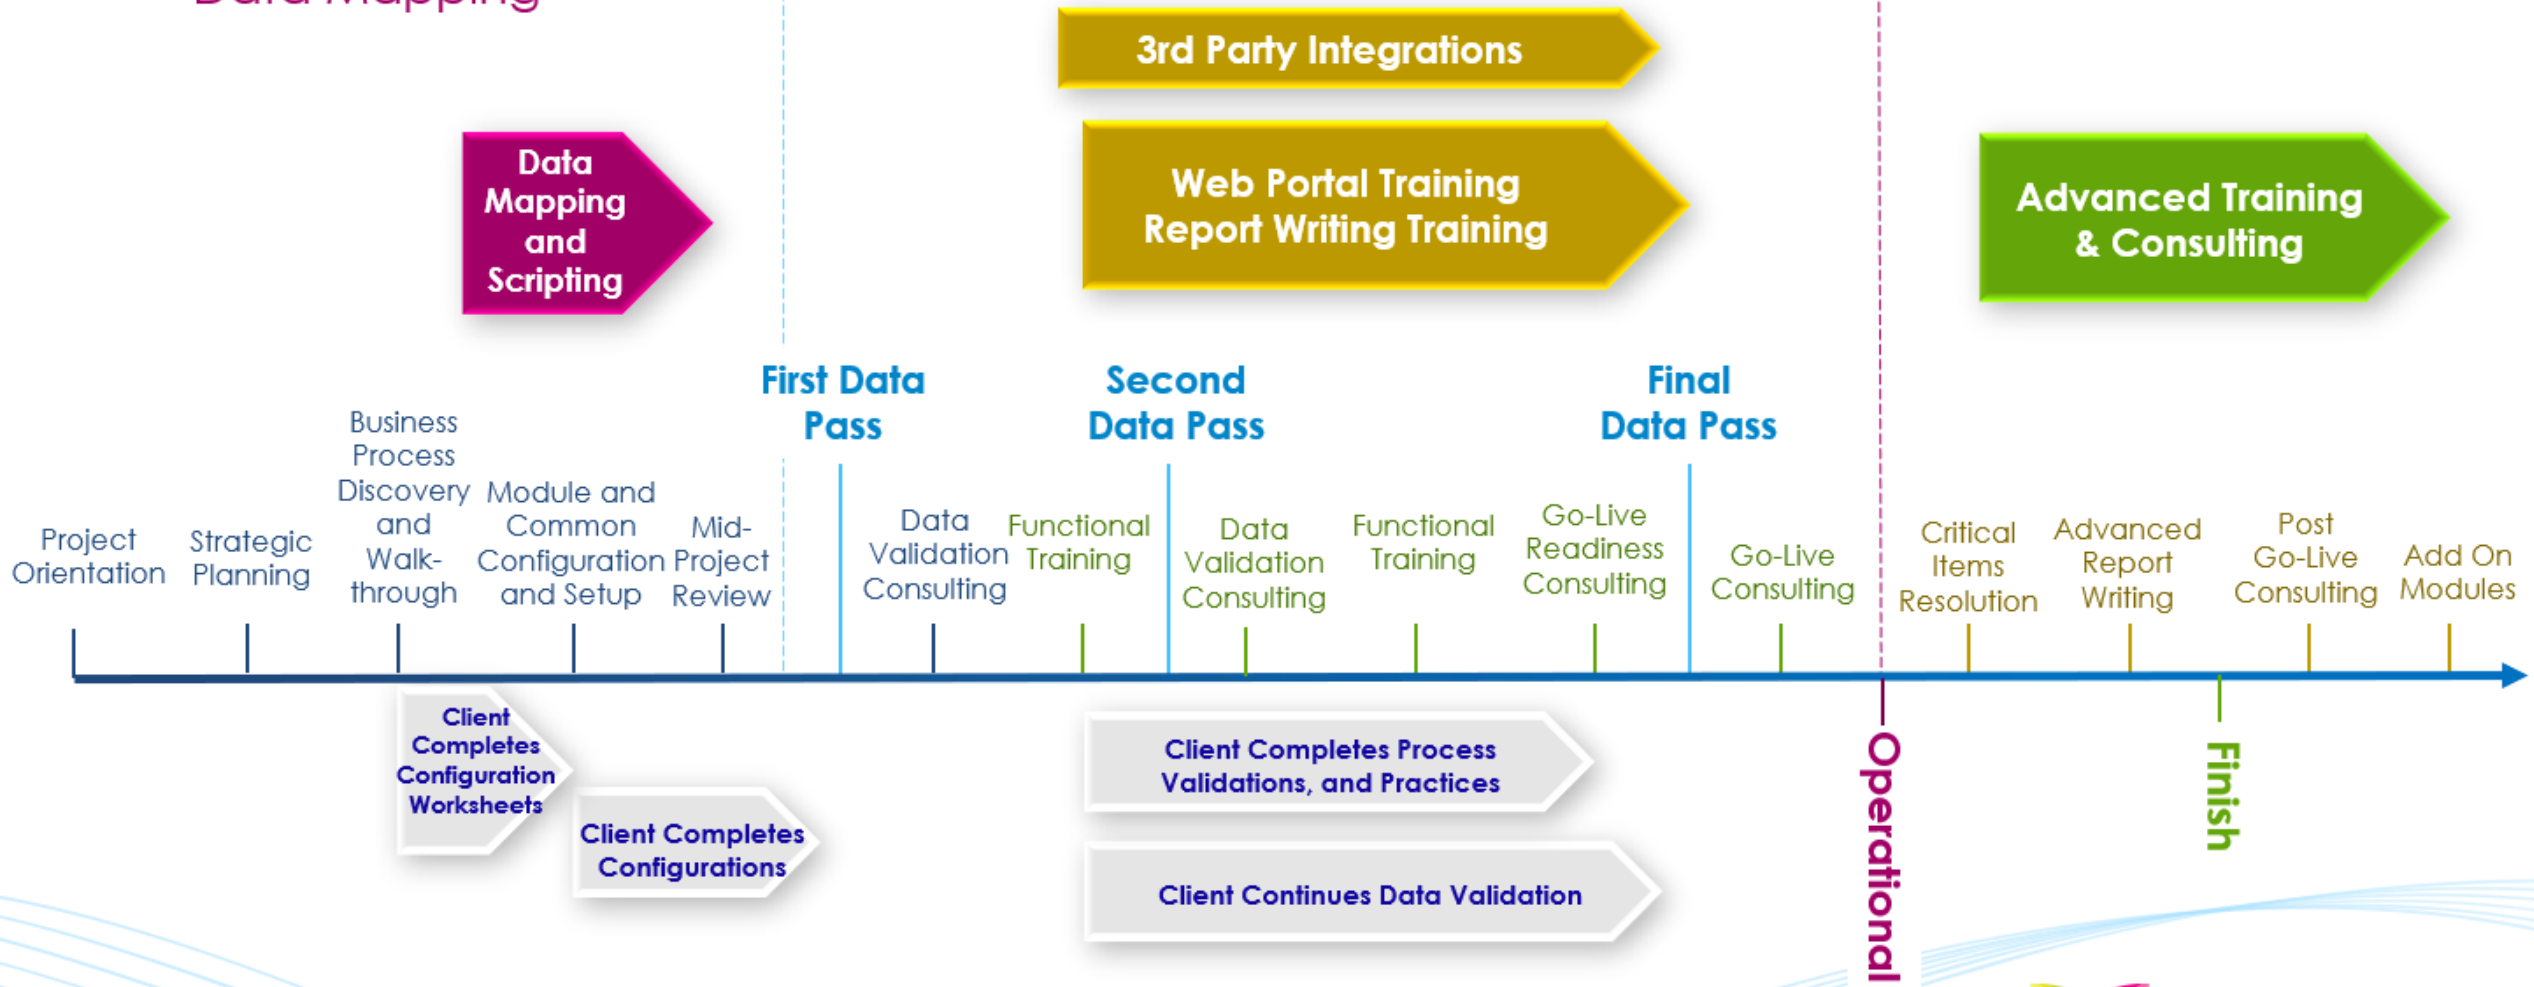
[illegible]

3rd Party Integrations

Data Mapping and Scripting

Web Portal Training
Report Writing Training

Advanced Training & Consulting

First Data Pass

Second Data Pass

Final Data Pass

Project Orientation

Strategic Planning

Business Process Discovery and Walk-through

Module and Common Configuration and Setup

Mid-Project Review

Data Validation Consulting

Functional Training

Data Validation Consulting

Functional Training

Go-Live Readiness Consulting

Go-Live Consulting

Critical Items Resolution

Advanced Report Writing

Post Go-Live Consulting

Add On Modules

Client Completes Configuration Worksheets

Client Completes Configurations

Client Completes Process Validations, and Practices

Client Continues Data Validation

Operational

Finish